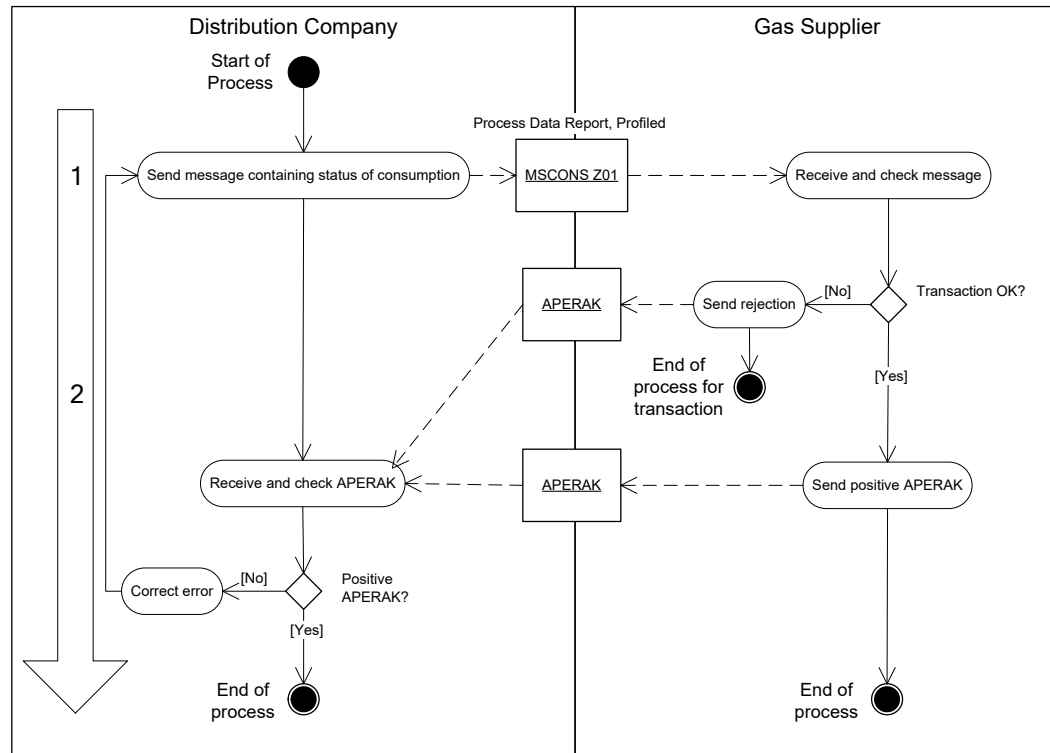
Distribution Company

Gas Supplier

Start of Process

Process Data Report, Profiled

1

Send message containing status of consumption

MSCONS Z01

Receive and check message

APERAK

Send rejection

[No]

Transaction OK?

End of process for transaction

[Yes]

2

Receive and check APERAK

APERAK

Send positive APERAK

Correct error

[No]

Positive APERAK?

[Yes]

End of process

End of process